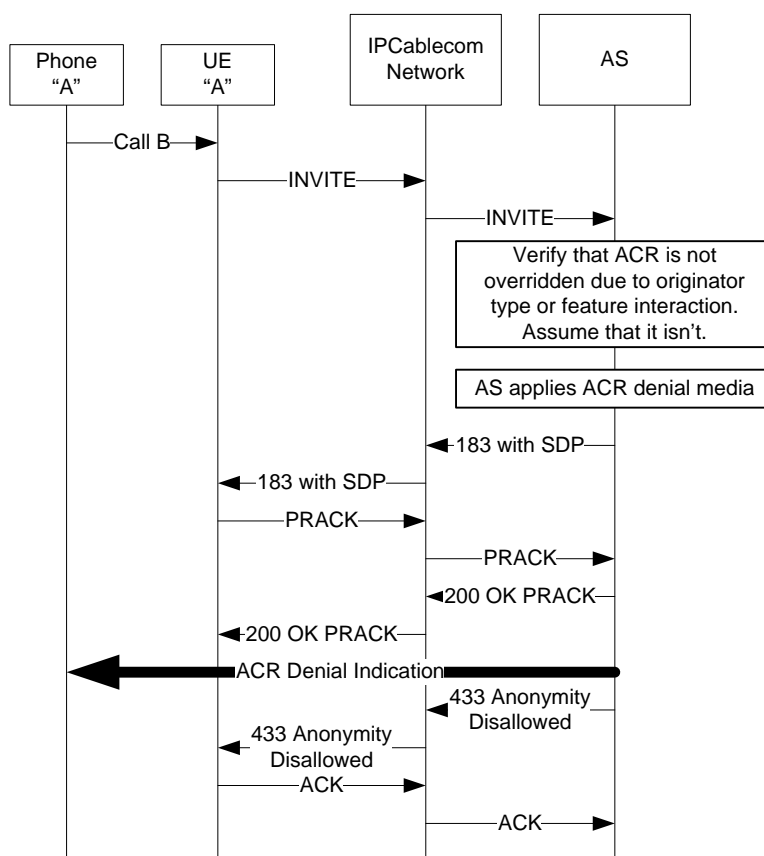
Phone "A"

UE "A"

IPCablecom Network

AS

Call B

INVITE

INVITE

Verify that ACR is not overridden due to originator type or feature interaction. Assume that it isn't.

AS applies ACR denial media

183 with SDP

183 with SDP

PRACK

PRACK

200 OK PRACK

200 OK PRACK

ACR Denial Indication

433 Anonymity Disallowed

433 Anonymity Disallowed

ACK

ACK